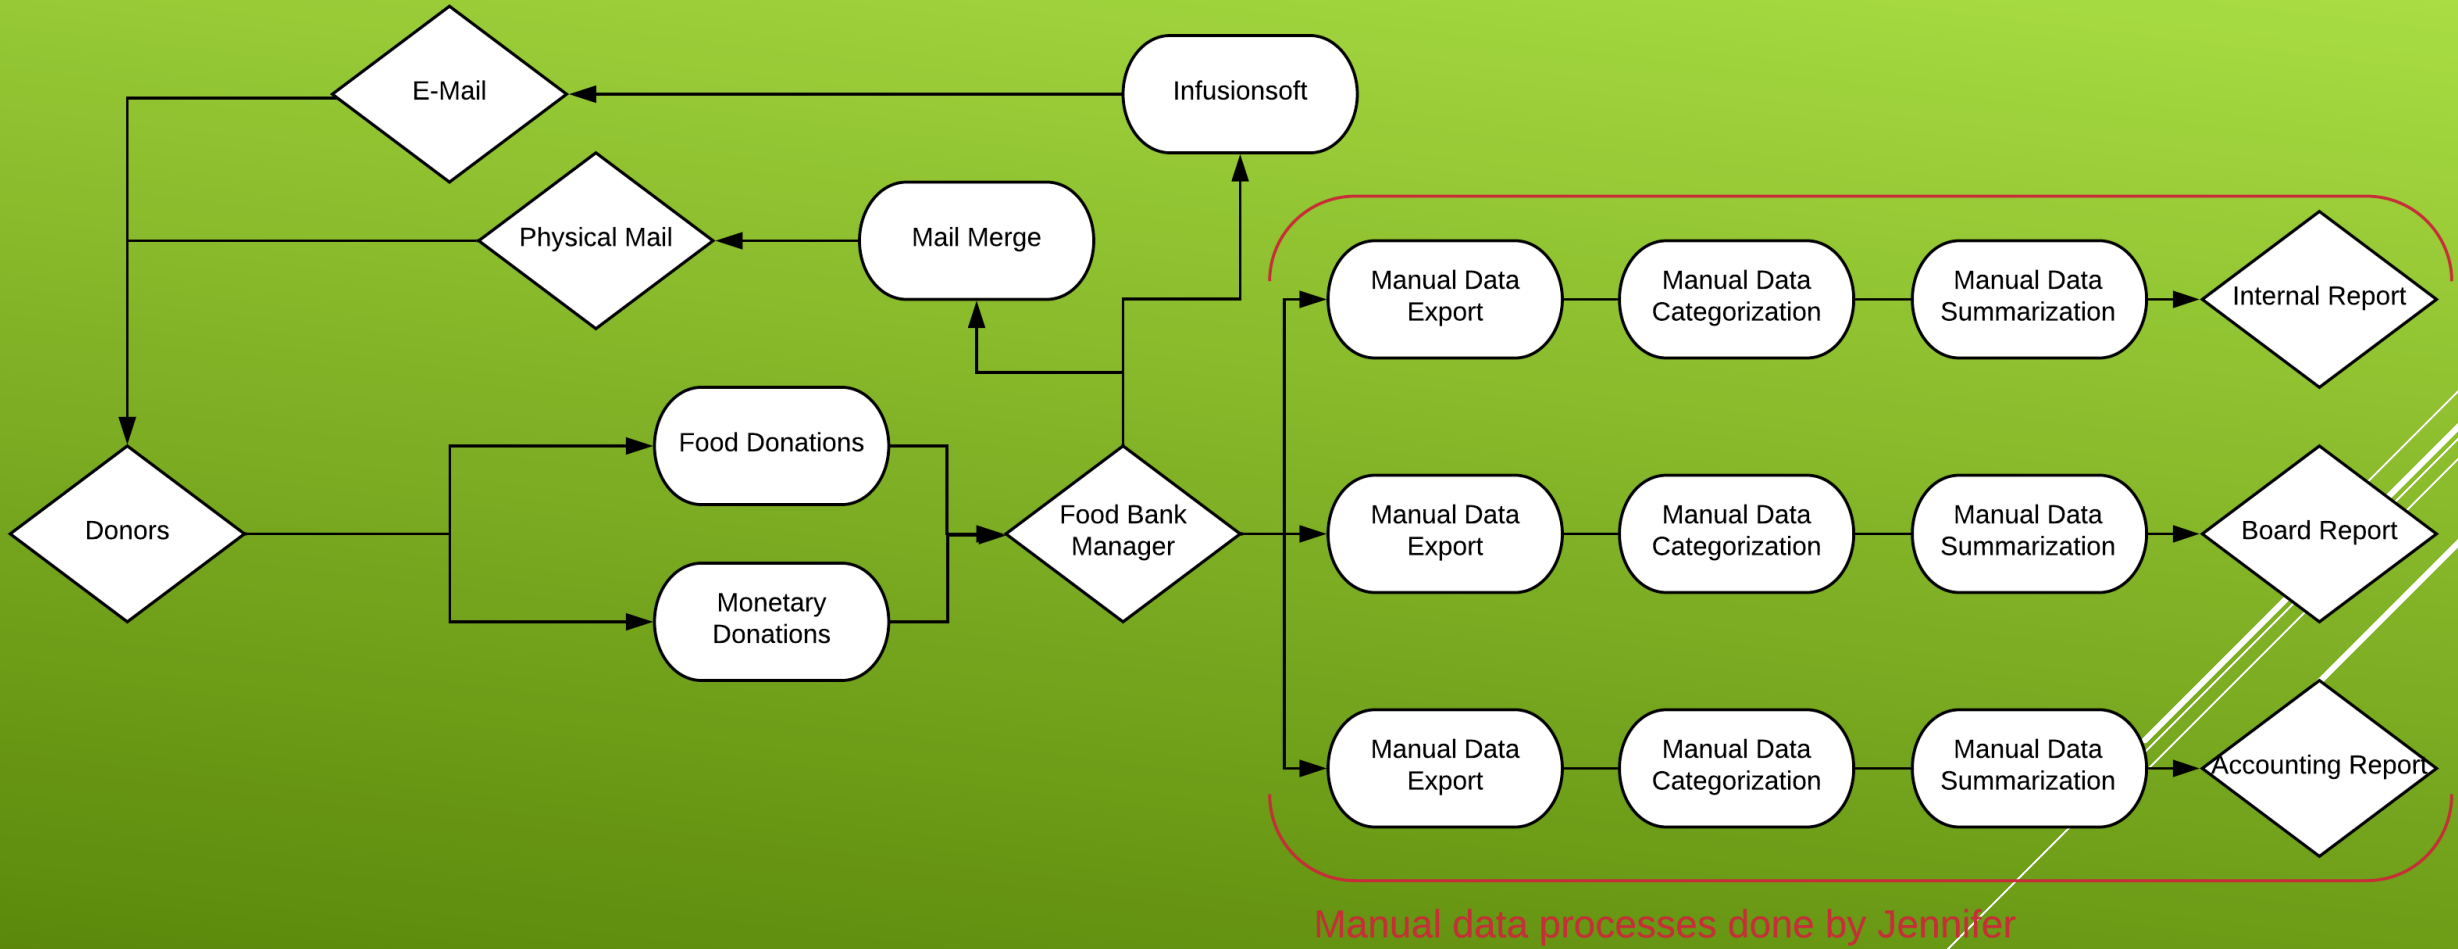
E-Mail

Infusionsoft

Physical Mail

Mail Merge

Manual Data Export

Manual Data Categorization

Manual Data Summarization

Internal Report

Food Donations

Donors

Food Bank Manager

Manual Data Export

Manual Data Categorization

Manual Data Summarization

Board Report

Monetary Donations

Manual Data Export

Manual Data Categorization

Manual Data Summarization

Accounting Report

Manual data processes done by Jennifer